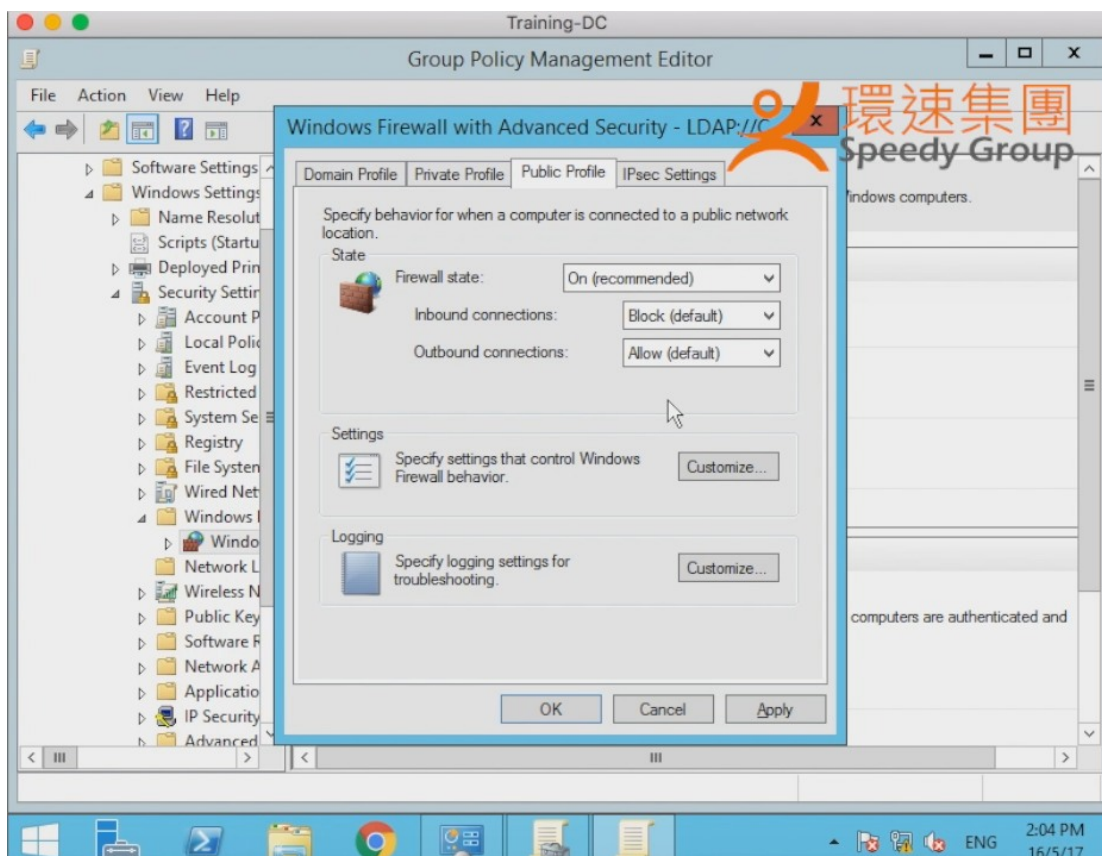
Training-DC

Group Policy Management Editor

File Action View Help

環速集團
Speedy Group

Windows Firewall with Advanced Security - LDAP://C

Domain Profile | Private Profile | Public Profile | IPsec Settings

Specify behavior for when a computer is connected to a public network location.

State

Firewall state: On (recommended)

Inbound connections: Block (default)

Outbound connections: Allow (default)

Settings

Specify settings that control Windows Firewall behavior.

Customize...

Logging

Specify logging settings for troubleshooting.

Customize...

OK Cancel Apply

Software Settings
Windows Settings
Name Resolut
Scripts (Startu
Deployed Prin
Security Settin
Account P
Local Polic
Event Log
Restricted
System Se
Registry
File Systen
Wired Net
Windows
Windo
Network L
Wireless N
Public Key
Software R
Network A
Applicatio
IP Security
Advanced

indows computers.

computers are authenticated and

ENG 2:04 PM 16/5/17